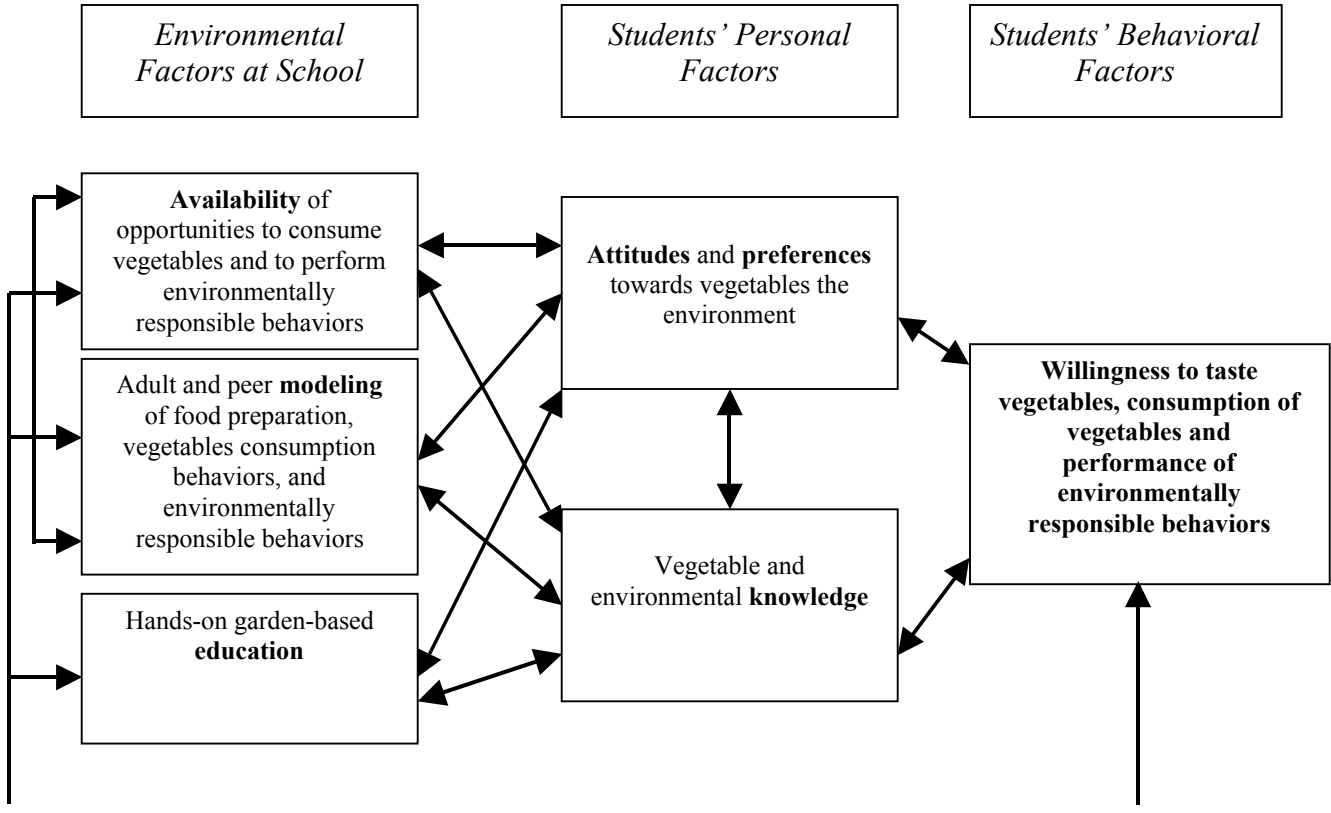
Environmental Factors at School

Students' Personal Factors

Students' Behavioral Factors

**Availability** of opportunities to consume vegetables and to perform environmentally responsible behaviors

Adult and peer **modeling** of food preparation, vegetables consumption behaviors, and environmentally responsible behaviors

Hands-on garden-based **education**

**Attitudes** and **preferences** towards vegetables the environment

Vegetable and environmental **knowledge**

**Willingness to taste vegetables, consumption of vegetables and performance of environmentally responsible behaviors**